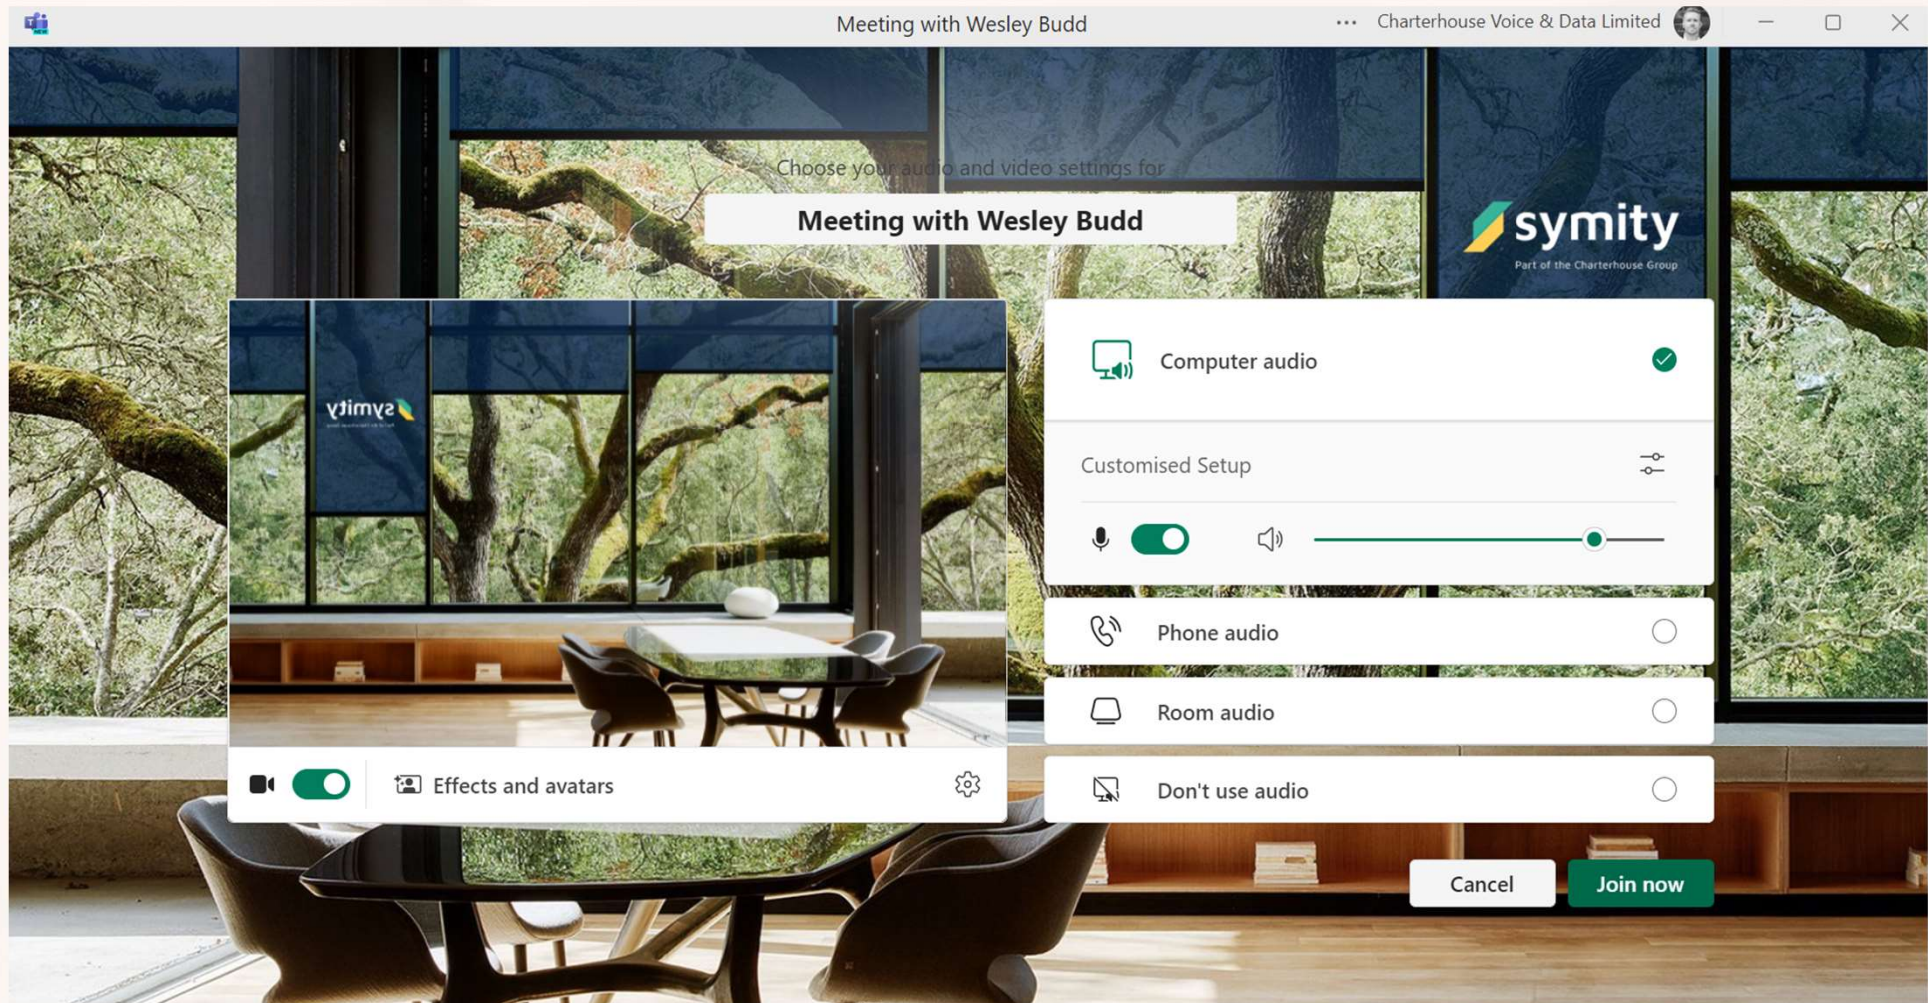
Meeting with Wesley Budd

··· Charterhouse Voice & Data Limited

Choose your audio and video settings for

Meeting with Wesley Budd

symity
Part of the Charterhouse Group

ytimys

Computer audio

Customised Setup

Phone audio

Room audio

Don't use audio

Effects and avatars

Cancel

Join now